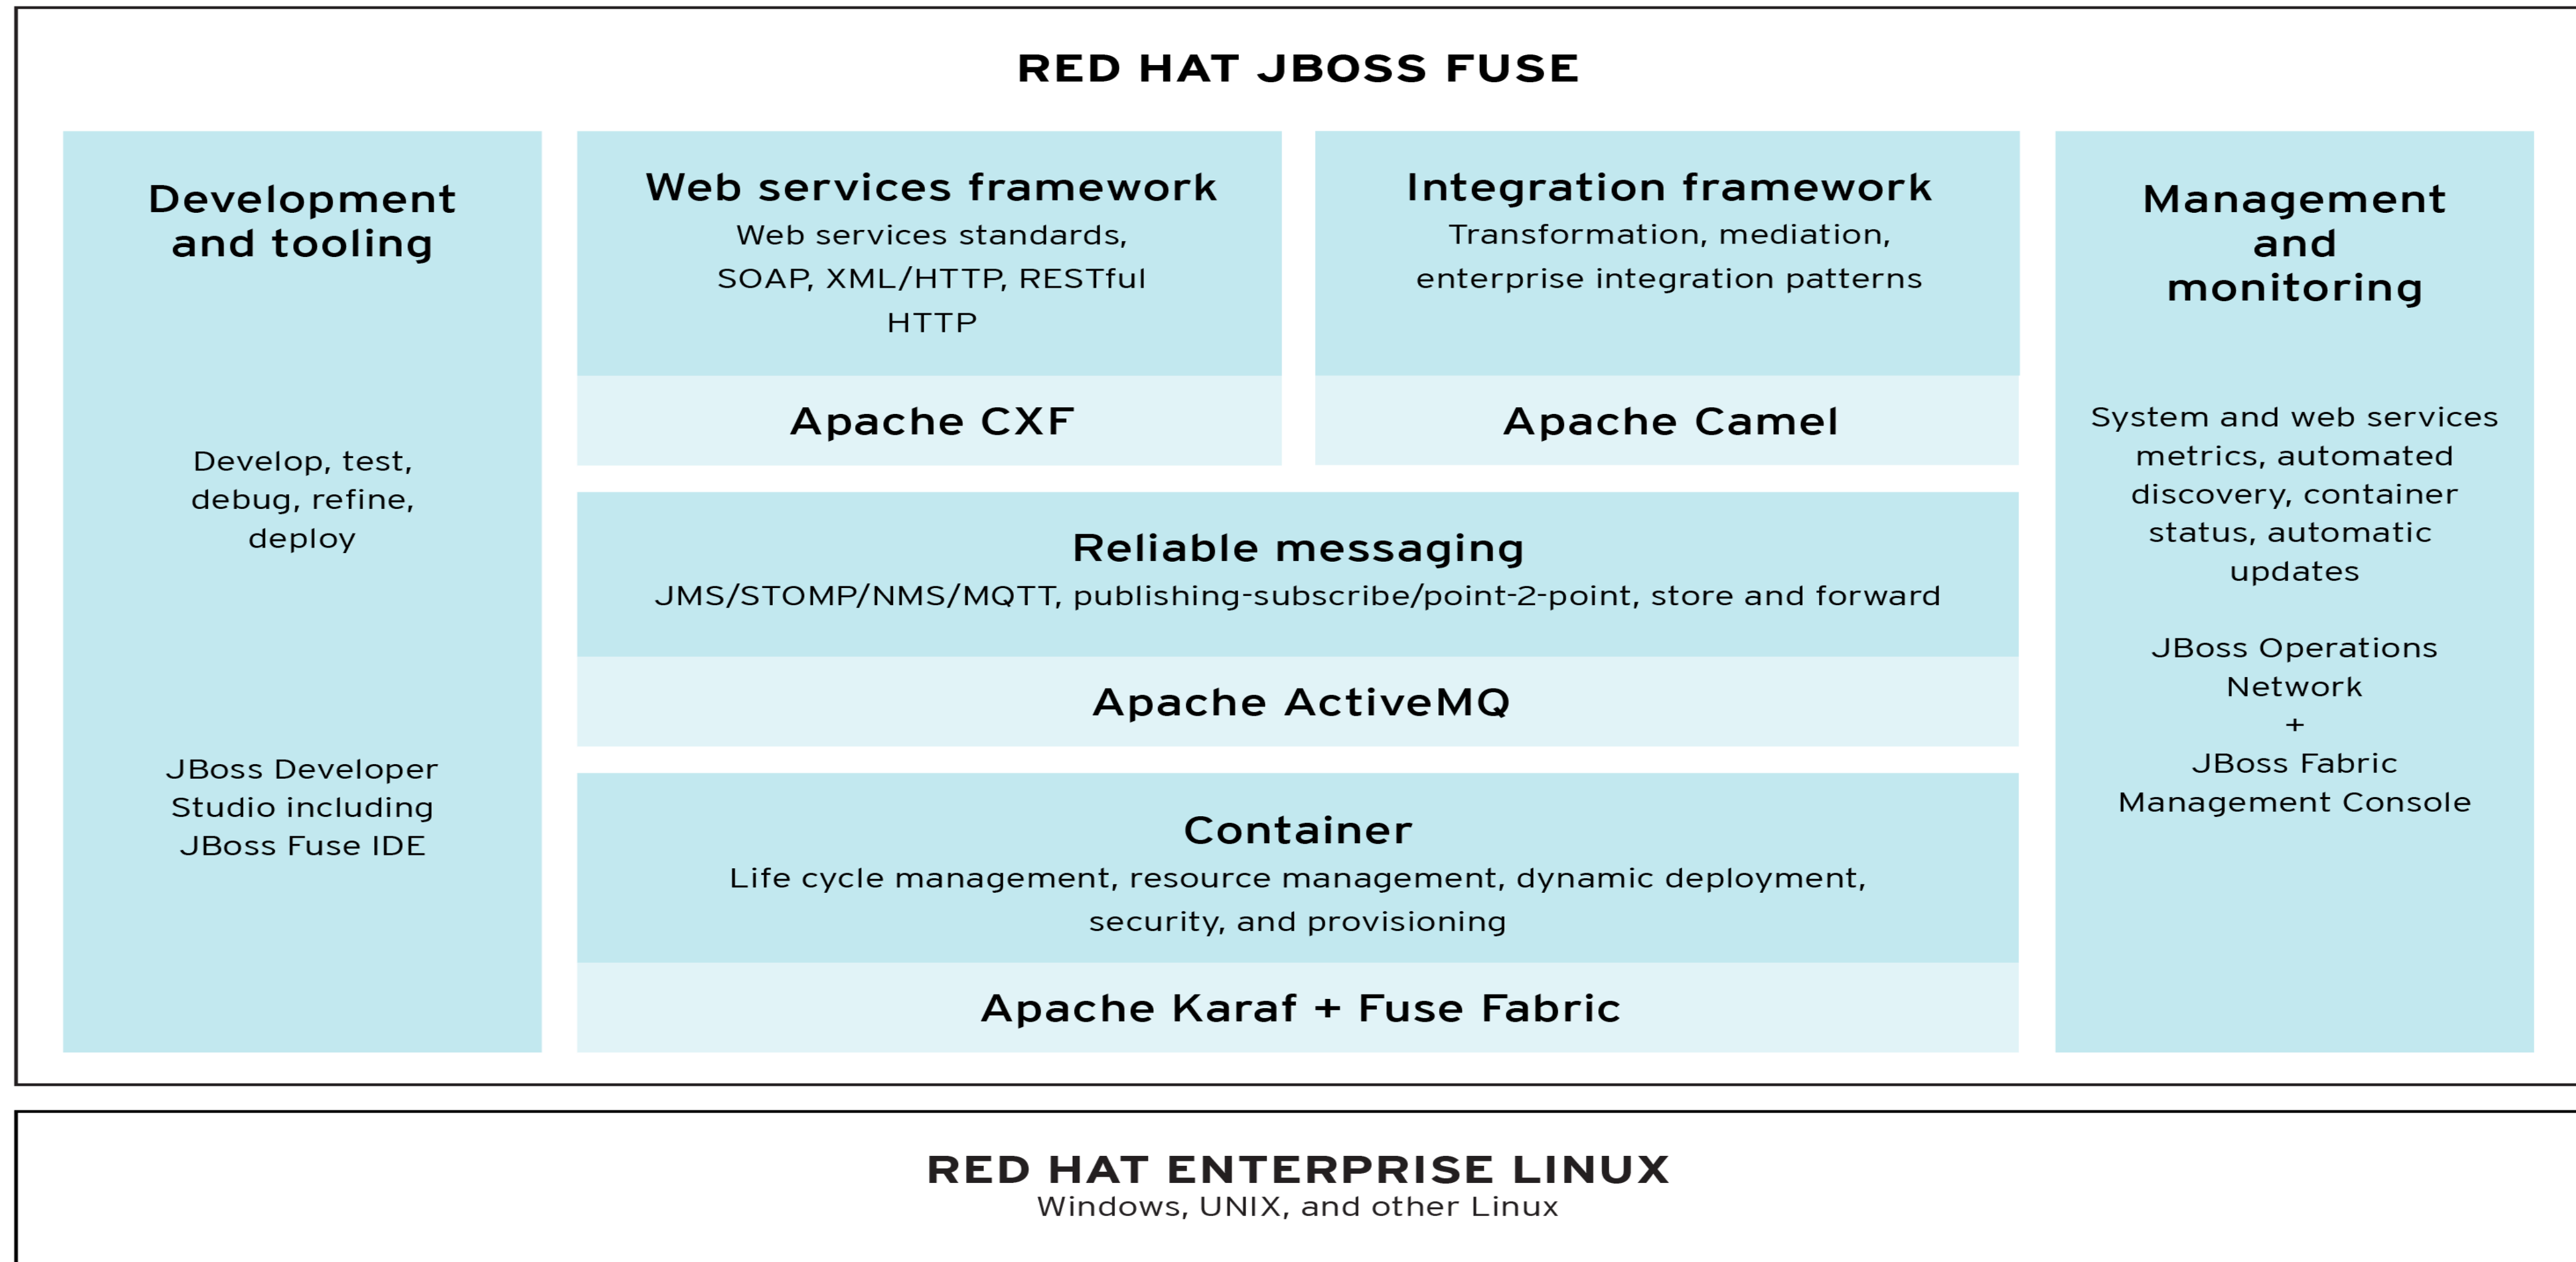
RED HAT JBOSS FUSE

Development and tooling

Develop, test, debug, refine, deploy

JBoss Developer Studio including JBoss Fuse IDE

Web services framework
Web services standards, SOAP, XML/HTTP, RESTful HTTP

Apache CXF

Integration framework
Transformation, mediation, enterprise integration patterns

Apache Camel

Reliable messaging
JMS/STOMP/NMS/MQTT, publishing-subscribe/point-2-point, store and forward

Apache ActiveMQ

Container
Life cycle management, resource management, dynamic deployment, security, and provisioning

Apache Karaf + Fuse Fabric

Management and monitoring

System and web services metrics, automated discovery, container status, automatic updates

JBoss Operations Network
+
JBoss Fabric Management Console

RED HAT ENTERPRISE LINUX
Windows, UNIX, and other Linux